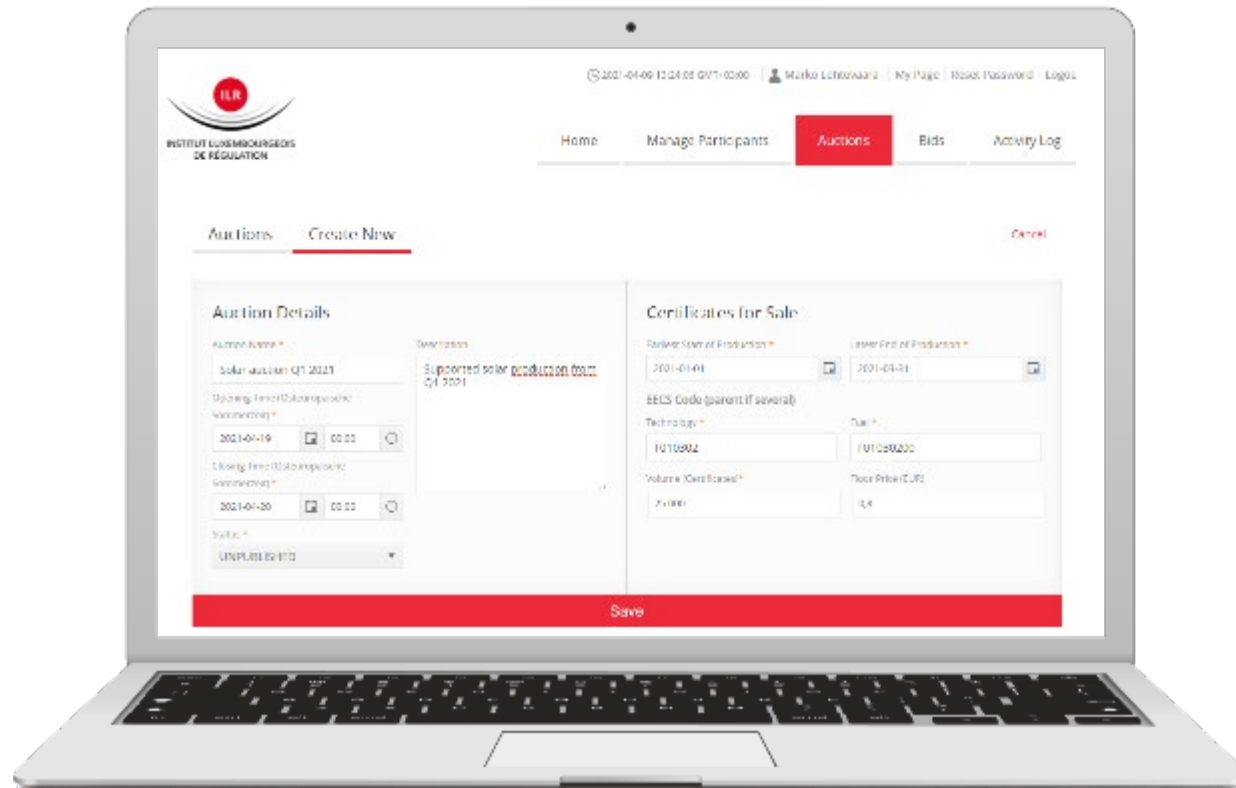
ILR
INSTITUT LUXEMBOURGEOIS DE RÉGULATION

2021-04-09 12:24:08 GMT+02:00 | Marko Lehtovaara | My Page | Reset Password | Logout

Home
Manage Participants
Auctions
Bids
Activity Log

Auctions
Create New
Cancel

Auction Details
Auction Name *
Solar auction Q1 2021
Opening time (Europe/Luxembourg) *
2021-04-19
00:00
Closing time (Europe/Luxembourg) *
2021-04-20
00:00
Status *
UNPUBLISHED
Description
Supported solar production from Q1 2021

Certificates for Sale
Earliest Start of Production *
2021-01-01
Latest End of Production *
2021-03-31
EECS Code (parent if several)
Technology *
T010902
Fuel *
F01050200
Volume (Certificates) *
25000
Floor Price (EUR)
0,4

Save